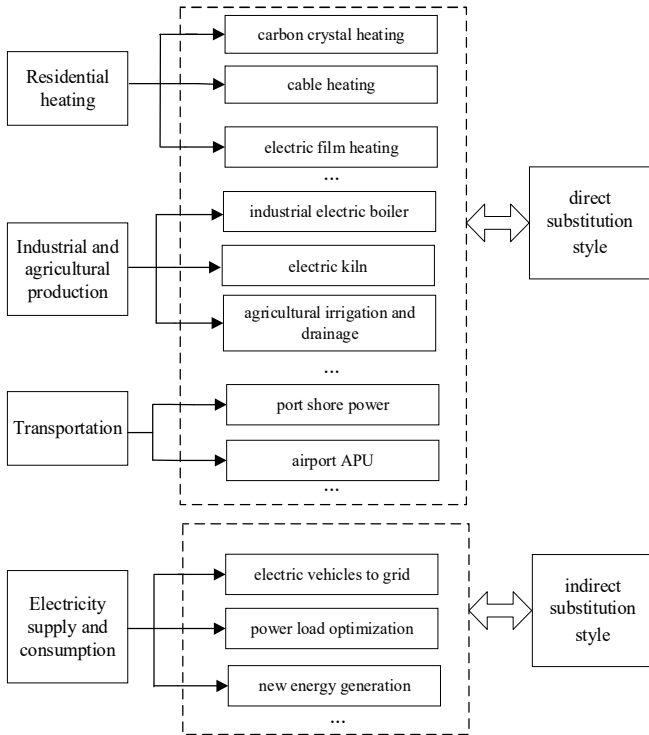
Residential heating

carbon crystal heating

cable heating

electric film heating

...

Industrial and agricultural production

industrial electric boiler

electric kiln

agricultural irrigation and drainage

...

Transportation

port shore power

airport APU

...

direct substitution style

Electricity supply and consumption

electric vehicles to grid

power load optimization

new energy generation

...

indirect substitution style